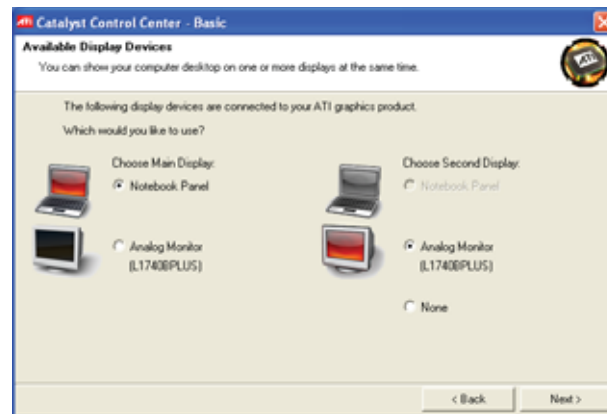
Catalyst Control Center - Basic

Available Display Devices

You can show your computer desktop on one or more displays at the same time.

ATI

The following display devices are connected to your ATI graphics product.

Which would you like to use?

Choose Main Display:

Notebook Panel

Analog Monitor (L1740BPLUS)

Choose Second Display:

Notebook Panel

Analog Monitor (L1740BPLUS)

None

< Back

Next >